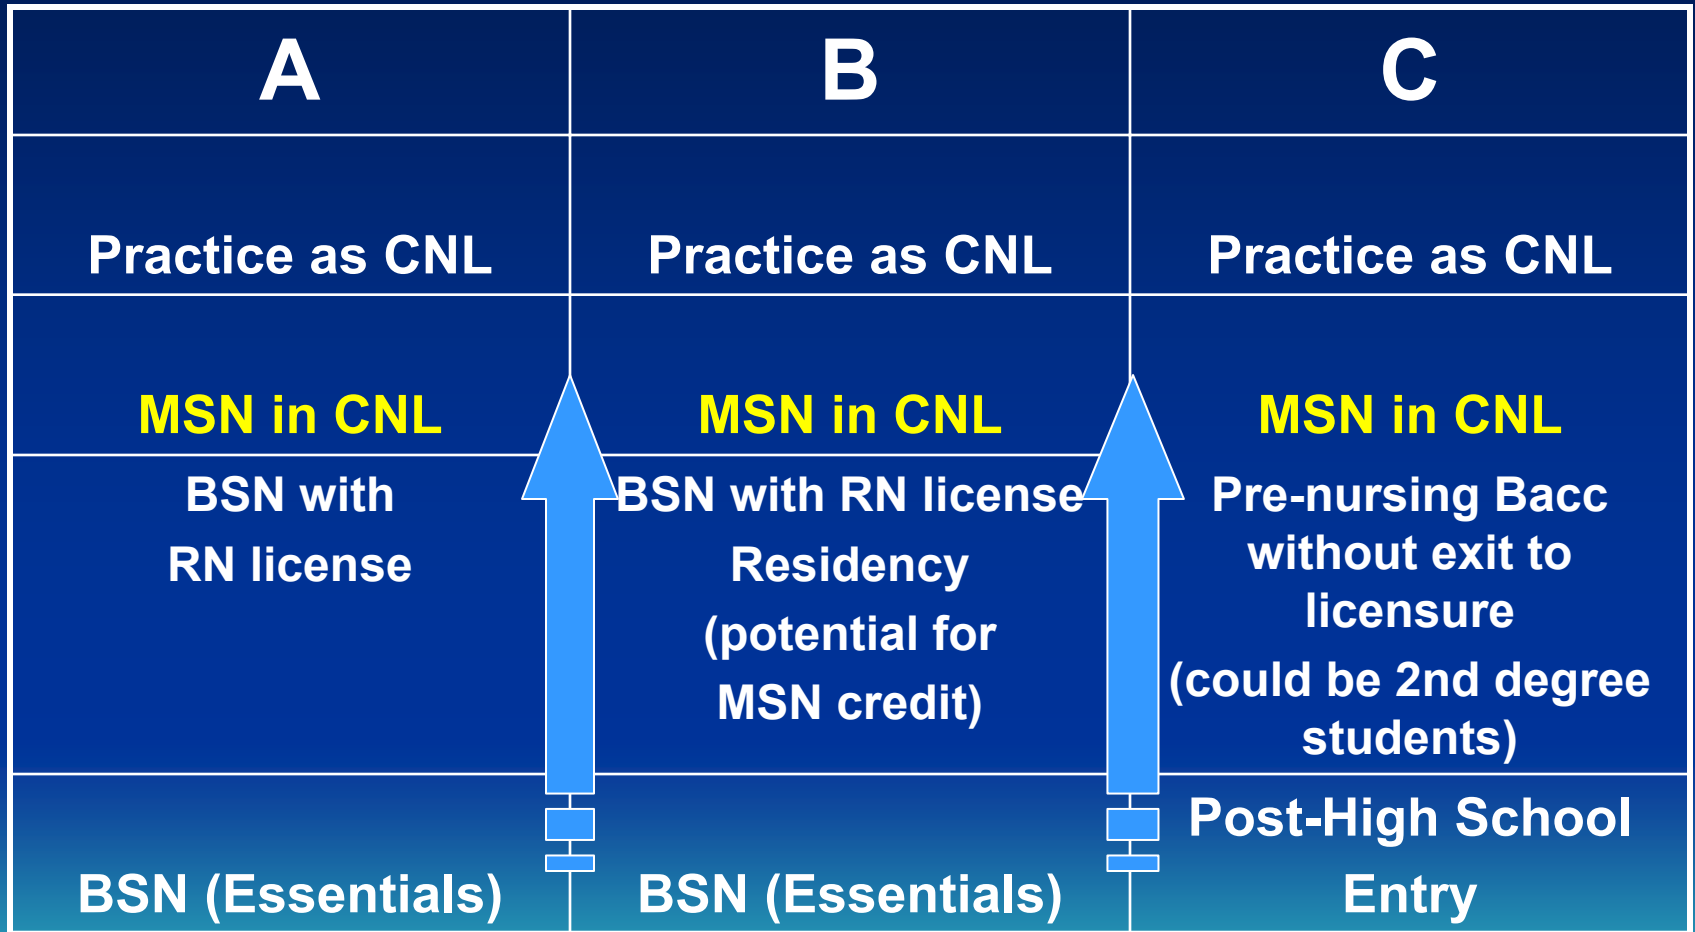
| A | B | C |
|---|---|---|
| Practice as CNL | Practice as CNL | Practice as CNL |
| MSN in CNL | MSN in CNL | MSN in CNL |
| BSN with RN license | BSN with RN license Residency (potential for MSN credit) | Pre-nursing Bacc without exit to licensure (could be 2nd degree students) |
| BSN (Essentials) | BSN (Essentials) | Post-High School Entry |